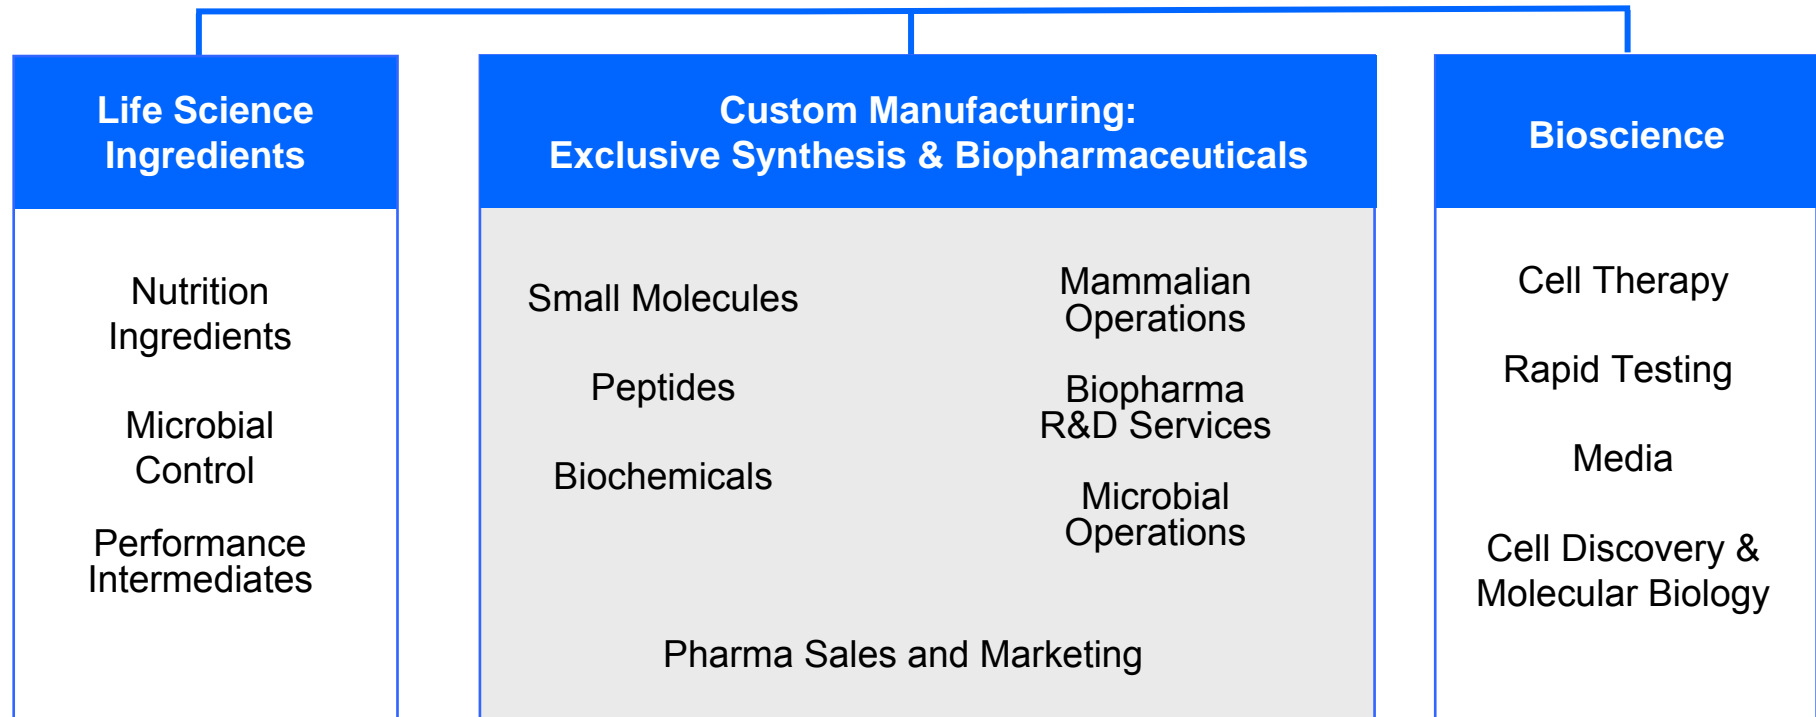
Life Science Ingredients

Nutrition Ingredients

Microbial Control

Performance Intermediates

Custom Manufacturing: Exclusive Synthesis & Biopharmaceuticals

Small Molecules

Peptides

Biochemicals

Mammalian Operations

Biopharma R&D Services

Microbial Operations

Pharma Sales and Marketing

Bioscience

Cell Therapy

Rapid Testing

Media

Cell Discovery & Molecular Biology